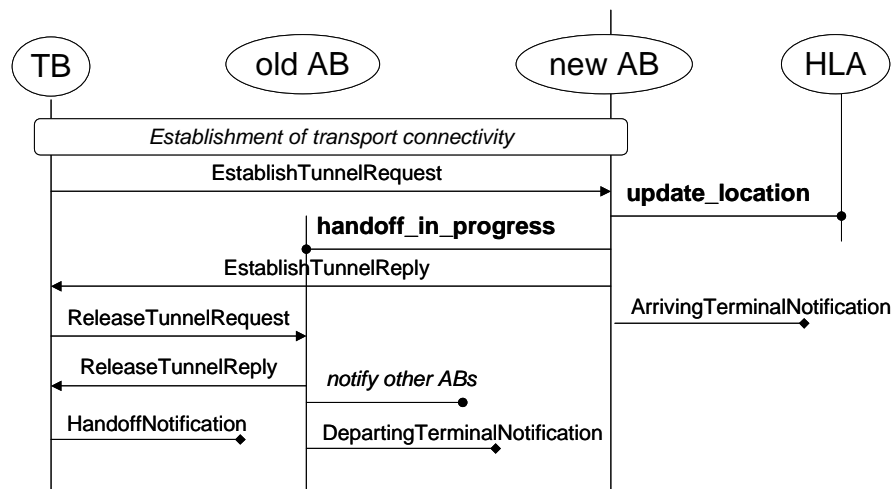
TB

old AB

new AB

HLA

Establishment of transport connectivity

EstablishTunnelRequest

update_location

handoff_in_progress

EstablishTunnelReply

ArrivingTerminalNotification

ReleaseTunnelRequest

ReleaseTunnelReply

notify other ABs

HandoffNotification

DepartingTerminalNotification